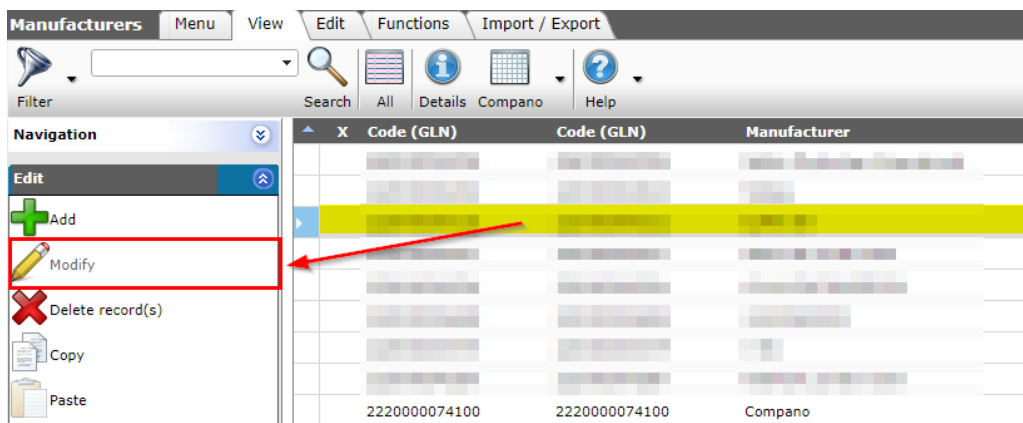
Manufacturers Menu View Edit Functions Import / Export

Filter Search All Details Compano Help

Navigation

Edit

Add

Modify

Delete record(s)

Copy

Paste

| X | Code (GLN) | Code (GLN) | Manufacturer |
|---|---|---|---|
| | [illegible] | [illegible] | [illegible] |
| | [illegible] | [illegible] | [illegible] |
| | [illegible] | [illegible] | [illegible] |
| | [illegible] | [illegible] | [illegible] |
| | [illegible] | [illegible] | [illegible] |
| | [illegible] | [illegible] | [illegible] |
| | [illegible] | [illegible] | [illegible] |
| | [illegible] | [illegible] | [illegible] |
| | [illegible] | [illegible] | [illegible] |
| | 2220000074100 | 2220000074100 | Compano |